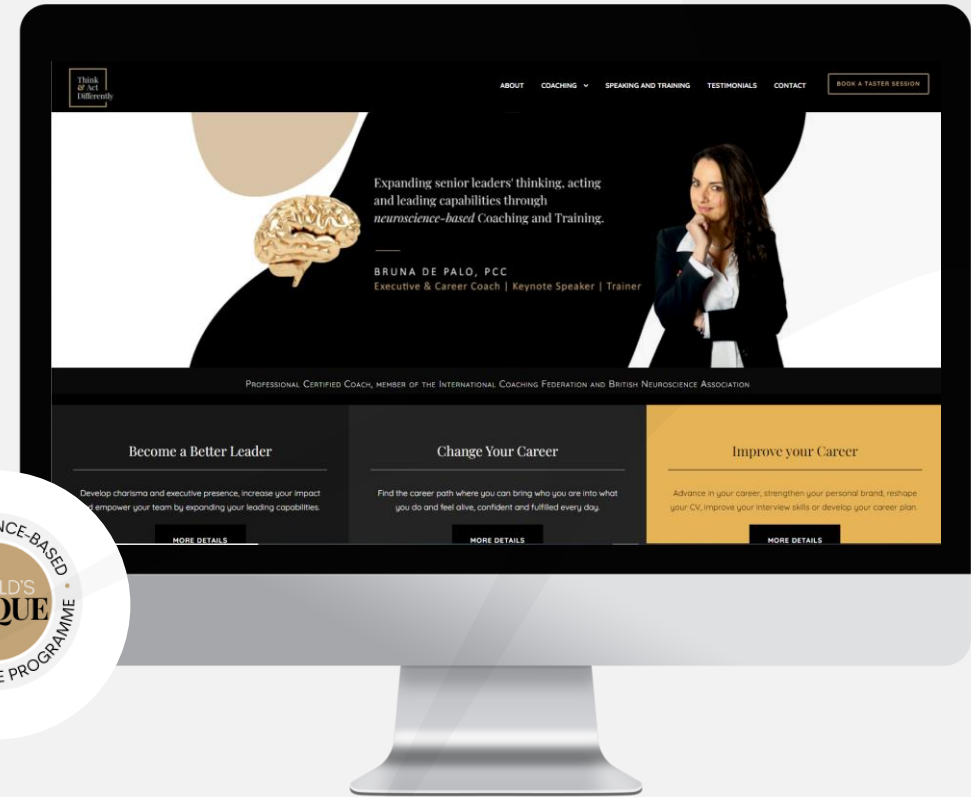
Think & Act Differently

ABOUT COACHING SPEAKING AND TRAINING TESTIMONIALS CONTACT BOOK A TASTER SESSION

Expanding senior leaders' thinking, acting and leading capabilities through *neuroscience-based* Coaching and Training.

BRUNA DE PALO, PCC
Executive & Career Coach | Keynote Speaker | Trainer

Professional Certified Coach, member of the International Coaching Federation and British Neuroscience Association

Become a Better Leader

Develop charisma and executive presence, increase your impact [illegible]d empower your team by expanding your leading capabilities.

MORE DETAILS

Change Your Career

Find the career path where you can bring who you are into what you do and feel alive, confident and fulfilled every day.

MORE DETAILS

Improve your Career

Advance in your career, strengthen your personal brand, reshape your CV, improve your interview skills or develop your career plan.

MORE DETAILS

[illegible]NCE-BASED
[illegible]LD'S
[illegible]QUE
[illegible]E PROGRAMME